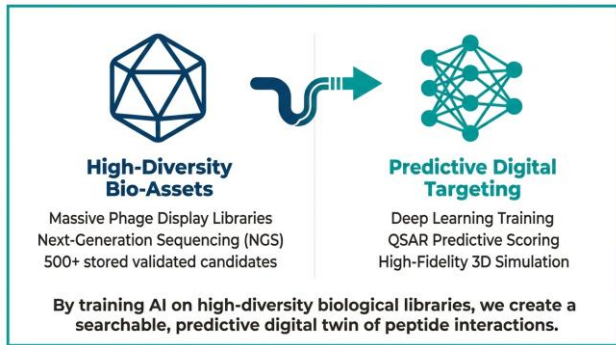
High-Diversity Bio-Assets

Massive Phage Display Libraries
Next-Generation Sequencing (NGS)
500+ stored validated candidates

Predictive Digital Targeting

Deep Learning Training
QSAR Predictive Scoring
High-Fidelity 3D Simulation

By training AI on high-diversity biological libraries, we create a searchable, predictive digital twin of peptide interactions.